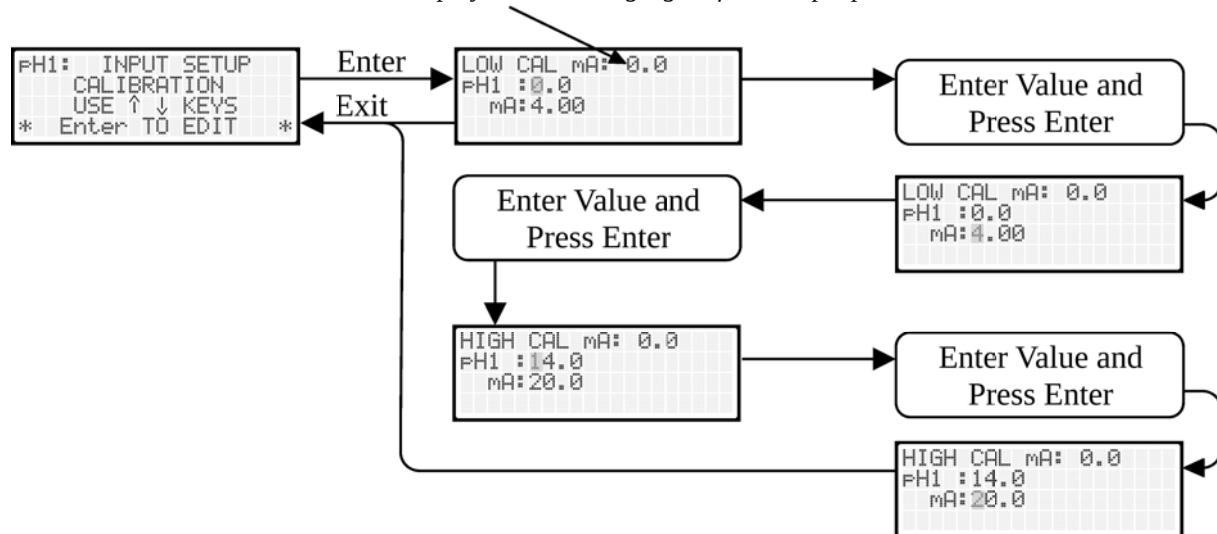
pH1: INPUT SETUP
CALIBRATION
USE ↑ ↓ KEYS
* Enter TO EDIT *

Enter

Exit

LOW CAL mA: 0.0
pH1 :0.0
mA:4.00

Enter Value and Press Enter

LOW CAL mA: 0.0
pH1 :0.0
mA:4.00

Enter Value and Press Enter

HIGH CAL mA: 0.0
pH1 :14.0
mA:20.0

Enter Value and Press Enter

HIGH CAL mA: 0.0
pH1 :14.0
mA:20.0